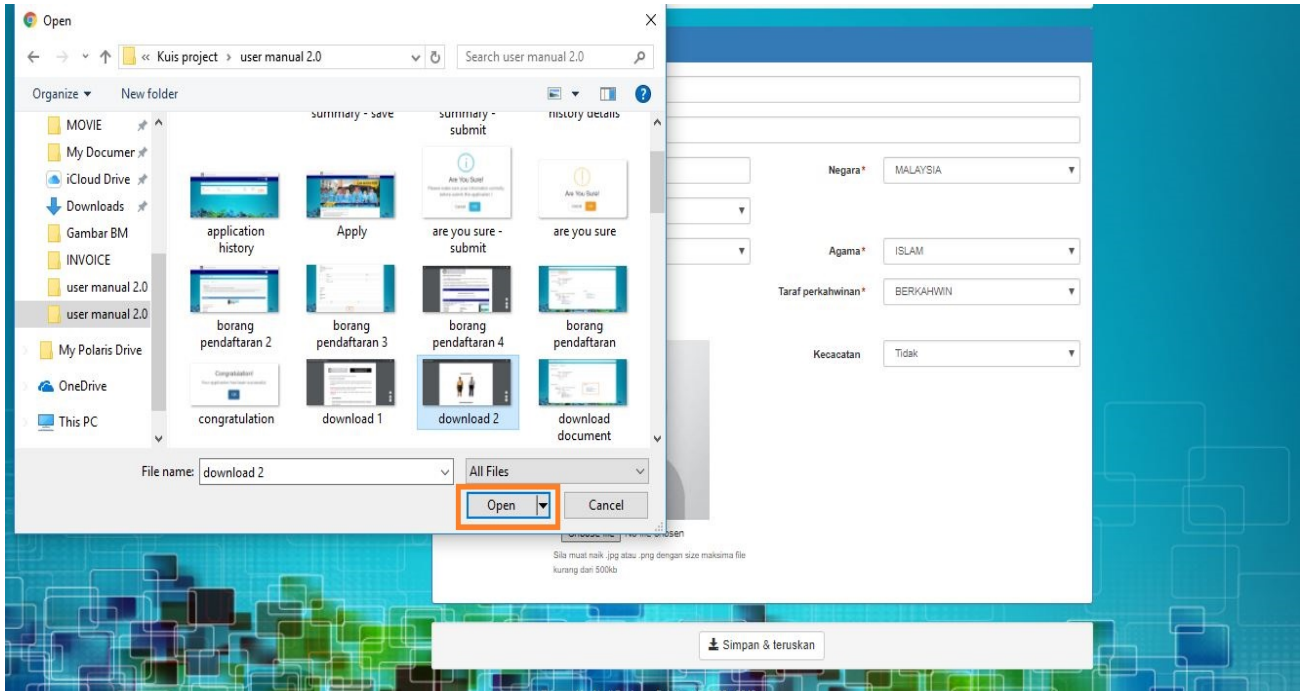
Open

« Kuis project › user manual 2.0

Search user manual 2.0

Organize ▾ New folder

MOVIE
My Documen
iCloud Drive
Downloads
Gambar BM
INVOICE
user manual 2.0
user manual 2.0
My Polaris Drive
OneDrive
This PC

summary - save
summary - submit
history details

Are You Sure!
Are You Sure!

application history
Apply
are you sure - submit
are you sure

borang pendaftaran 2
borang pendaftaran 3
borang pendaftaran 4
borang pendaftaran

Congratulation!

congratulation
download 1
download 2
download document

File name: download 2
All Files
Open
Cancel

Negara* MALAYSIA
Agama* ISLAM
Taraf perkahwinan* BERKAHWIN
Kecacatan Tidak

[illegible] chosen
Sila muat naik .jpg atau .png dengan size maksima file kurang dari 500kb

Simpan & teruskan